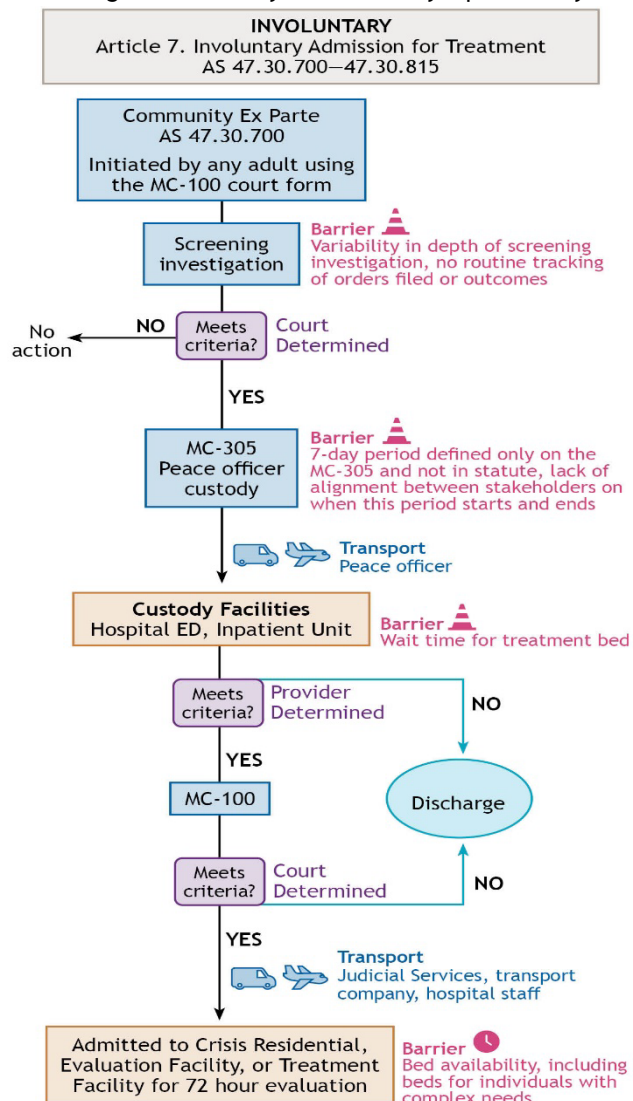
INVOLUNTARY
Article 7. Involuntary Admission for Treatment
AS 47.30.700—47.30.815

Community Ex Parte
AS 47.30.700
Initiated by any adult using the MC-100 court form

Screening investigation

Barrier
Variability in depth of screening investigation, no routine tracking of orders filed or outcomes

No action

NO

Meets criteria?

Court Determined

YES

MC-305
Peace officer custody

Barrier
7-day period defined only on the MC-305 and not in statute, lack of alignment between stakeholders on when this period starts and ends

Transport
Peace officer

Custody Facilities
Hospital ED, Inpatient Unit

Barrier
Wait time for treatment bed

Meets criteria?

Provider Determined

NO

YES

MC-100

Discharge

Meets criteria?

Court Determined

NO

YES

Transport
Judicial Services, transport company, hospital staff

Admitted to Crisis Residential, Evaluation Facility, or Treatment Facility for 72 hour evaluation

Barrier
Bed availability, including beds for individuals with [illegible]